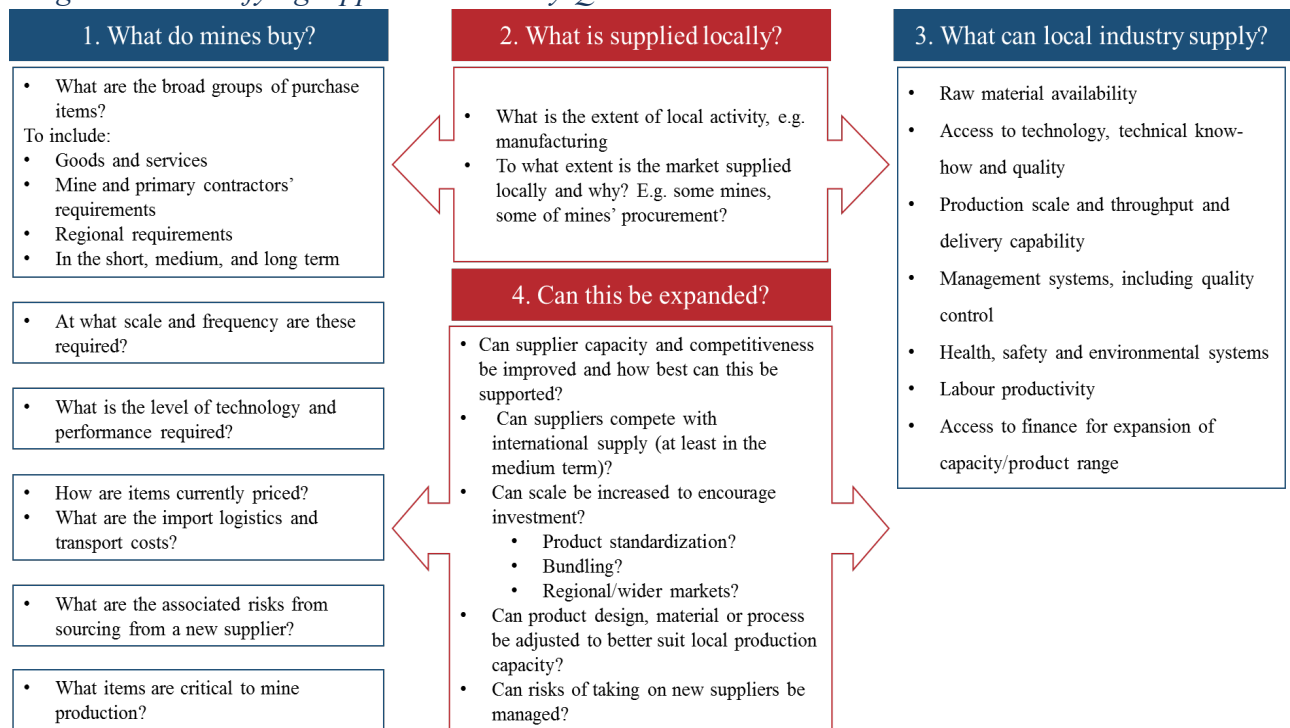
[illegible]

1. What do mines buy?

- What are the broad groups of purchase items?

To include:

- Goods and services
- Mine and primary contractors' requirements
- Regional requirements
- In the short, medium, and long term

- At what scale and frequency are these required?

- What is the level of technology and performance required?

- How are items currently priced?
- What are the import logistics and transport costs?

- What are the associated risks from sourcing from a new supplier?

- What items are critical to mine production?

2. What is supplied locally?

- What is the extent of local activity, e.g. manufacturing
- To what extent is the market supplied locally and why? E.g. some mines, some of mines' procurement?

4. Can this be expanded?

- Can supplier capacity and competitiveness be improved and how best can this be supported?
- Can suppliers compete with international supply (at least in the medium term)?
- Can scale be increased to encourage investment?
  - Product standardization?
  - Bundling?
  - Regional/wider markets?
- Can product design, material or process be adjusted to better suit local production capacity?
- Can risks of taking on new suppliers be managed?

3. What can local industry supply?

- Raw material availability
- Access to technology, technical know-how and quality
- Production scale and throughput and delivery capability
- Management systems, including quality control
- Health, safety and environmental systems
- Labour productivity
- Access to finance for expansion of capacity/product range